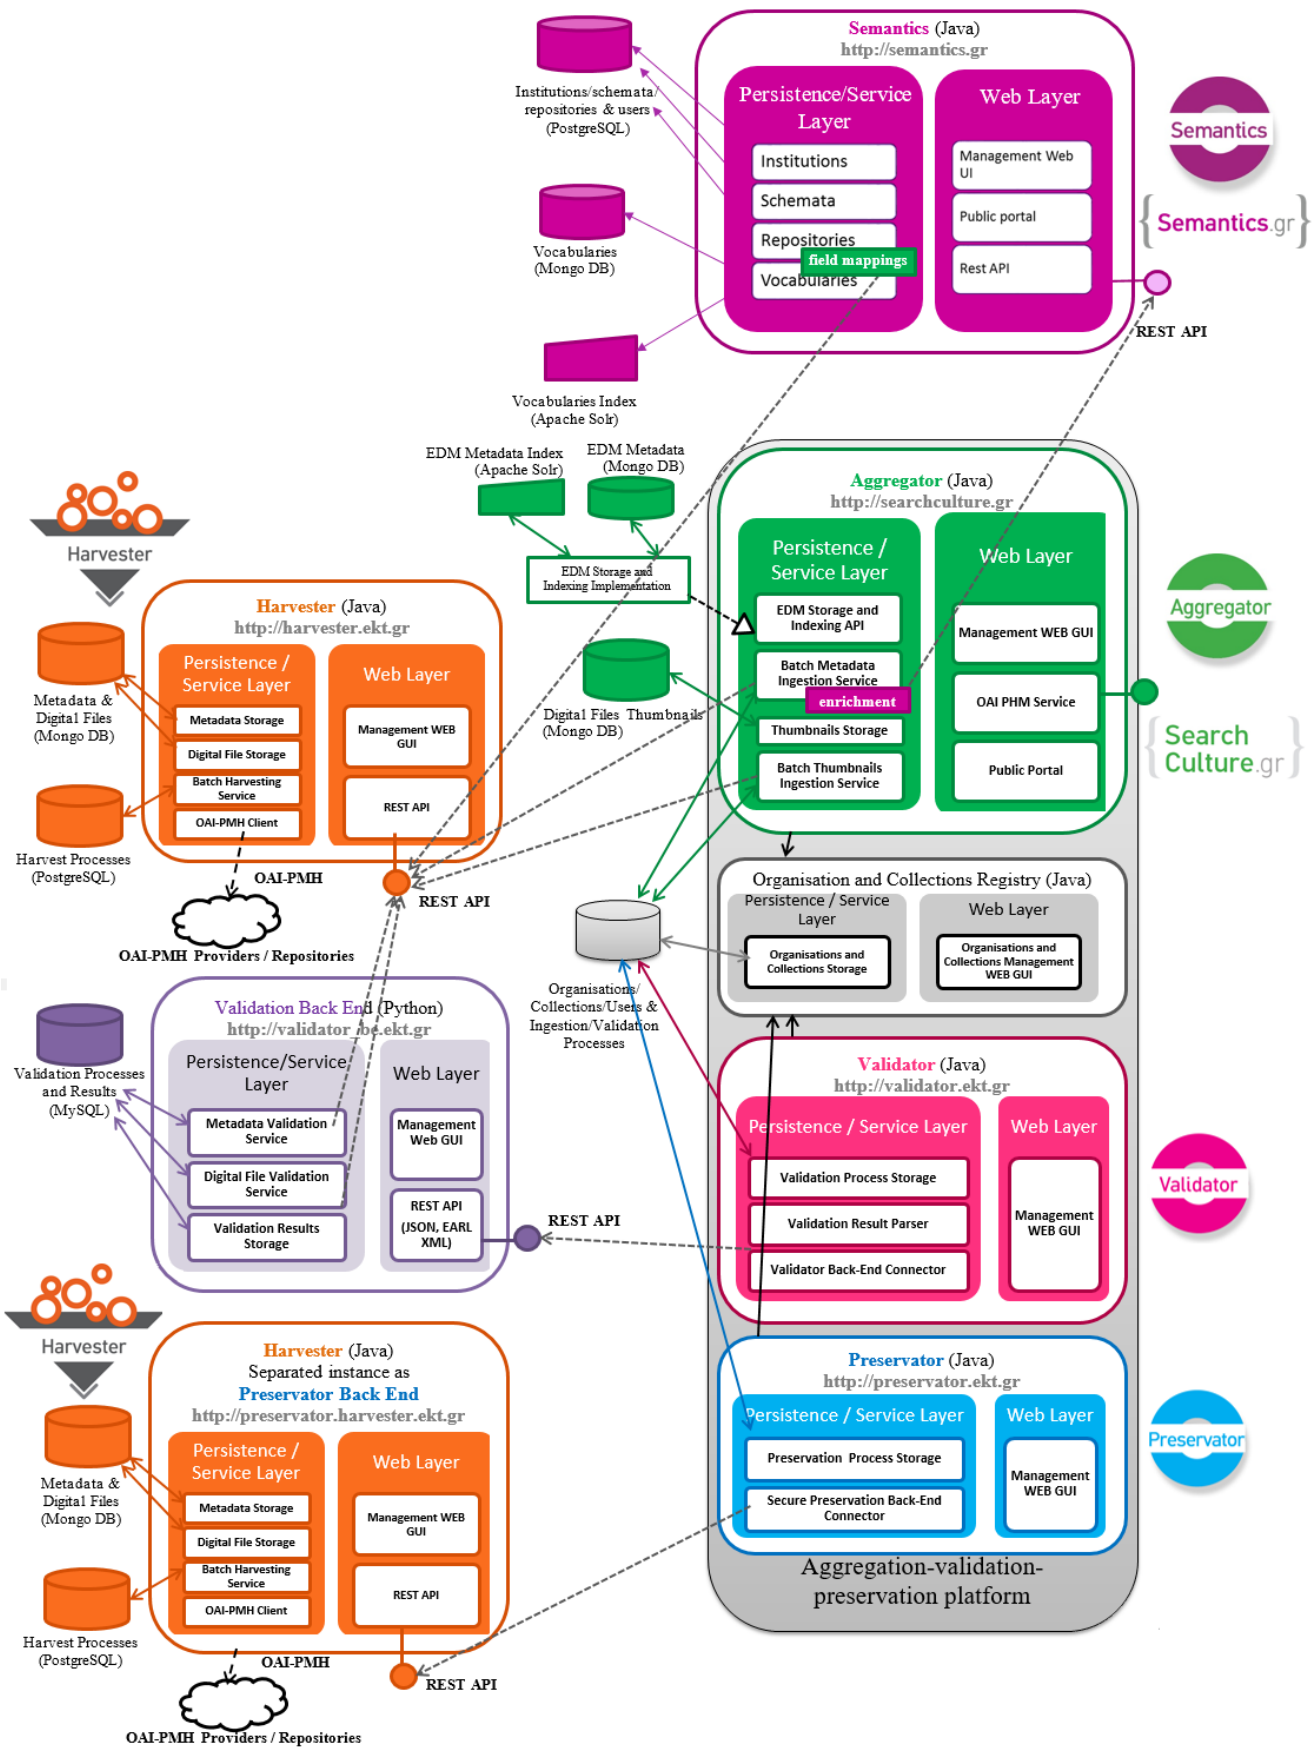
Semantics (Java)
http://semantics.gr

Persistence/Service Layer
Institutions
Schemata
Repositories
field mappings
Vocabularies

Web Layer
Management Web UI
Public portal
Rest API

Semantics
{Semantics.gr}
REST API

Institutions/schemata/repositories & users (PostgreSQL)
Vocabularies (Mongo DB)
Vocabularies Index (Apache Solr)

EDM Metadata Index (Apache Solr)
EDM Metadata (Mongo DB)
EDM Storage and Indexing Implementation

Aggregator (Java)
http://searchculture.gr
Persistence / Service Layer
EDM Storage and Indexing API
Batch Metadata Ingestion Service
enrichment
Thumbnails Storage
Batch Thumbnails Ingestion Service
Web Layer
Management WEB GUI
OAI PHM Service
Public Portal

Aggregator
{Search Culture.gr}

Digital Files Thumbnails (Mongo DB)

Harvester
Harvester (Java)
http://harvester.ekt.gr
Persistence / Service Layer
Metadata Storage
Digital File Storage
Batch Harvesting Service
OAI-PMH Client
Web Layer
Management WEB GUI
REST API
Metadata & Digital Files (Mongo DB)
Harvest Processes (PostgreSQL)
OAI-PMH
REST API
OAI-PMH Providers / Repositories

Organisation and Collections Registry (Java)
Persistence / Service Layer
Organisations and Collections Storage
Web Layer
Organisations and Collections Management WEB GUI

Organisations/Collections/Users & Ingestion/Validation Processes

Validation Back End (Python)
http://validator.be.ekt.gr
Persistence/Service Layer
Metadata Validation Service
Digital File Validation Service
Validation Results Storage
Web Layer
Management Web GUI
REST API (JSON, EARL XML)
Validation Processes and Results (MySQL)
REST API

Validator (Java)
http://validator.ekt.gr
Persistence / Service Layer
Validation Process Storage
Validation Result Parser
Validator Back-End Connector
Web Layer
Management WEB GUI
Validator

Harvester
Harvester (Java)
Separated instance as
Preservator Back End
http://preservator.harvester.ekt.gr
Persistence / Service Layer
Metadata Storage
Digital File Storage
Batch Harvesting Service
OAI-PMH Client
Web Layer
Management WEB GUI
REST API
Metadata & Digital Files (Mongo DB)
Harvest Processes (PostgreSQL)
OAI-PMH
REST API
OAI-PMH Providers / Repositories

Preservator (Java)
http://preservator.ekt.gr
Persistence / Service Layer
Preservation Process Storage
Secure Preservation Back-End Connector
Web Layer
Management WEB GUI
Preservator

Aggregation-validation-preservation platform